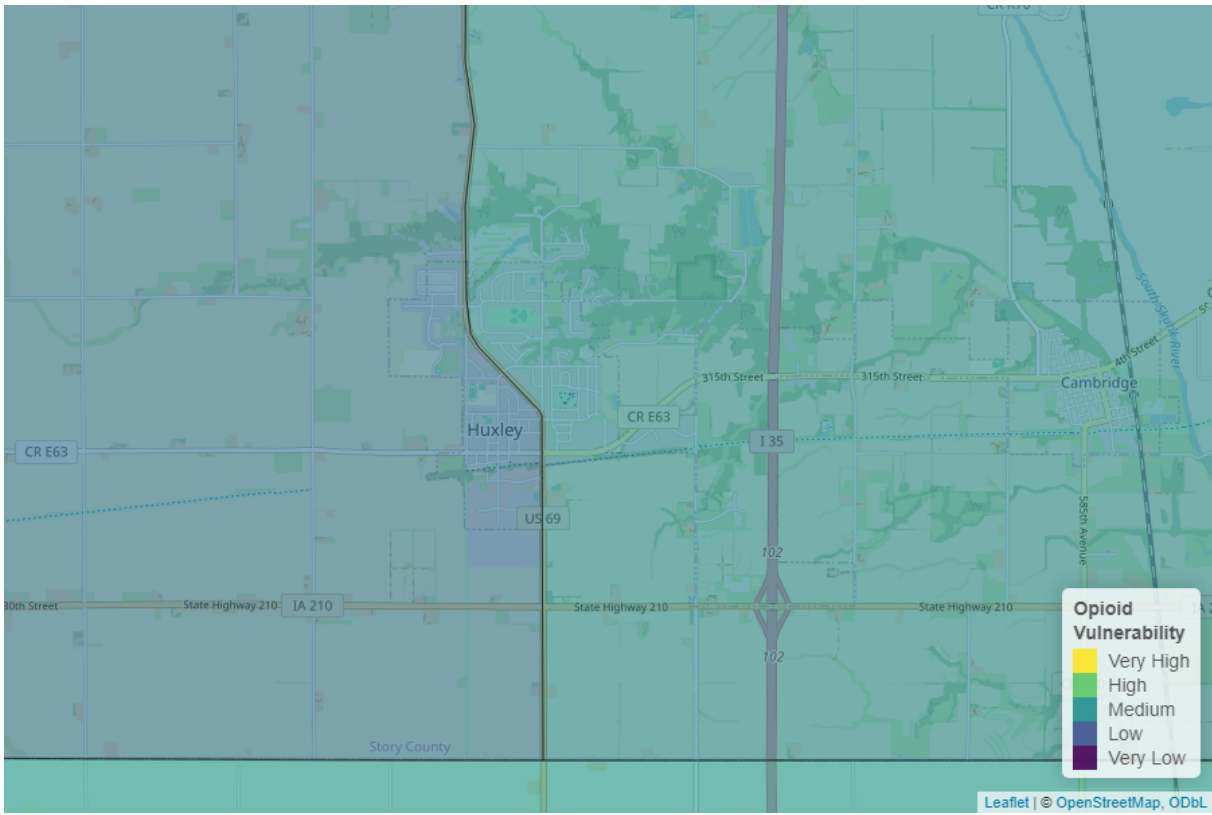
CR R70

South Skunk River

4th Street

315th Street

315th Street

Cambridge

CR E63

Huxley

CR E63

I 35

US 69

102

585th Avenue

30th Street

State Highway 210

IA 210

State Highway 210

State Highway 210

102

Story County

Opioid Vulnerability

Very High

High

Medium

Low

Very Low

Leaflet | © OpenStreetMap, ODbL